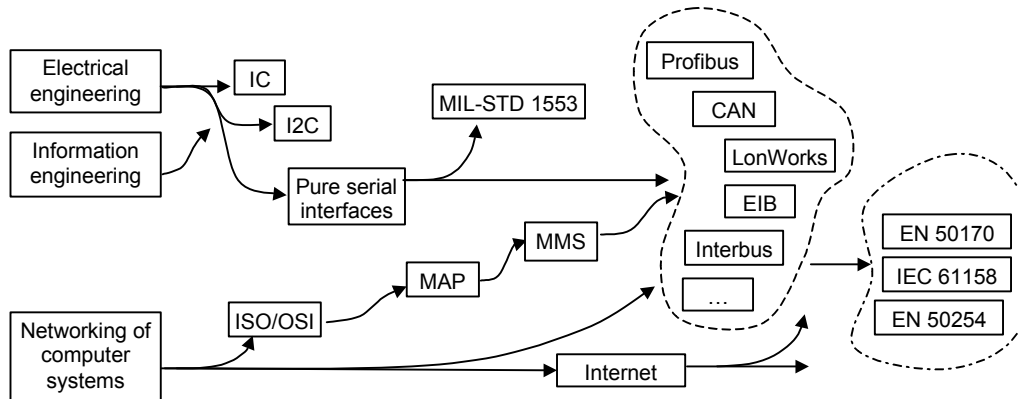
Electrical engineering

Information engineering

IC

I2C

Pure serial interfaces

MIL-STD 1553

Profibus

CAN

LonWorks

EIB

Interbus

...

MMS

MAP

ISO/OSI

Networking of computer systems

Internet

EN 50170

IEC 61158

EN 50254